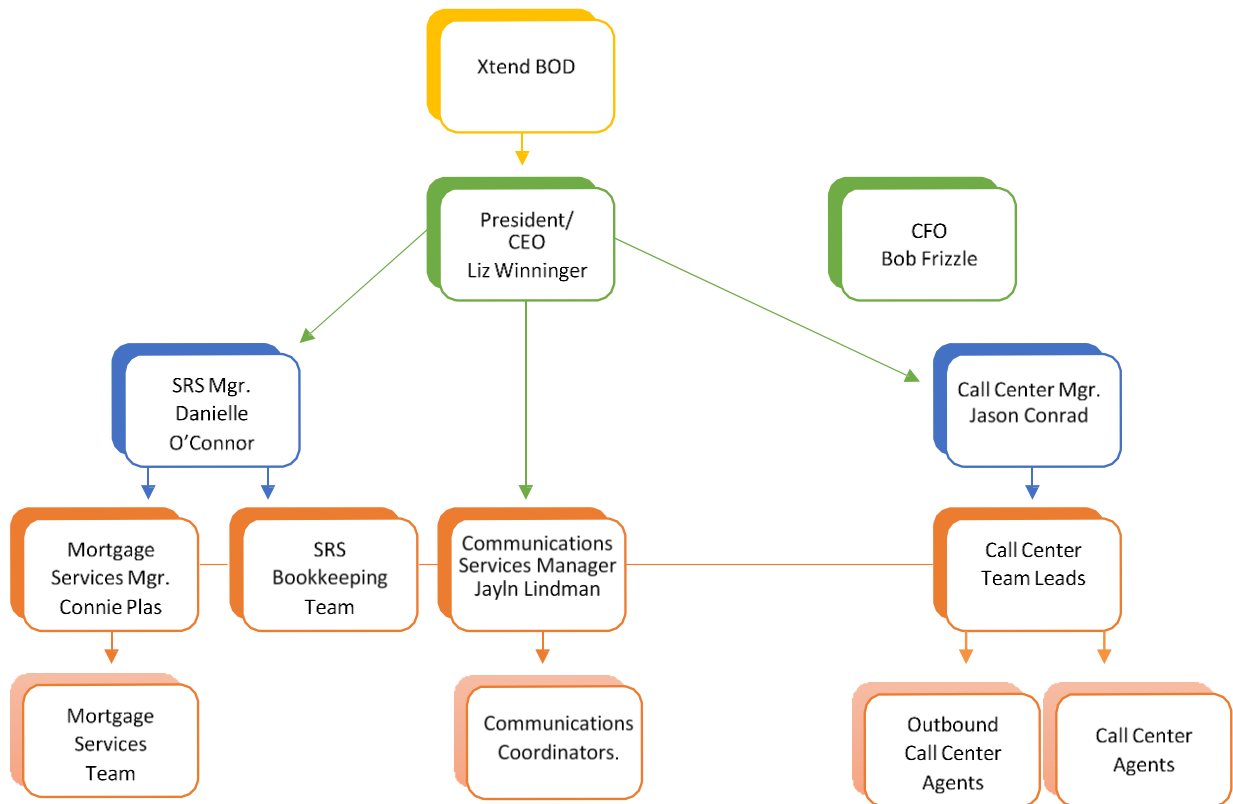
Xtend BOD

President/
CEO
Liz Winninger

CFO
Bob Frizzle

SRS Mgr.
Danielle
O’Connor

Call Center Mgr.
Jason Conrad

Mortgage
Services Mgr.
Connie Plas

SRS
Bookkeeping
Team

Communications
Services Manager
Jayln Lindman

Call Center
Team Leads

Mortgage
Services
Team

Communications
Coordinators.

Outbound
Call Center
Agents

Call Center
Agents